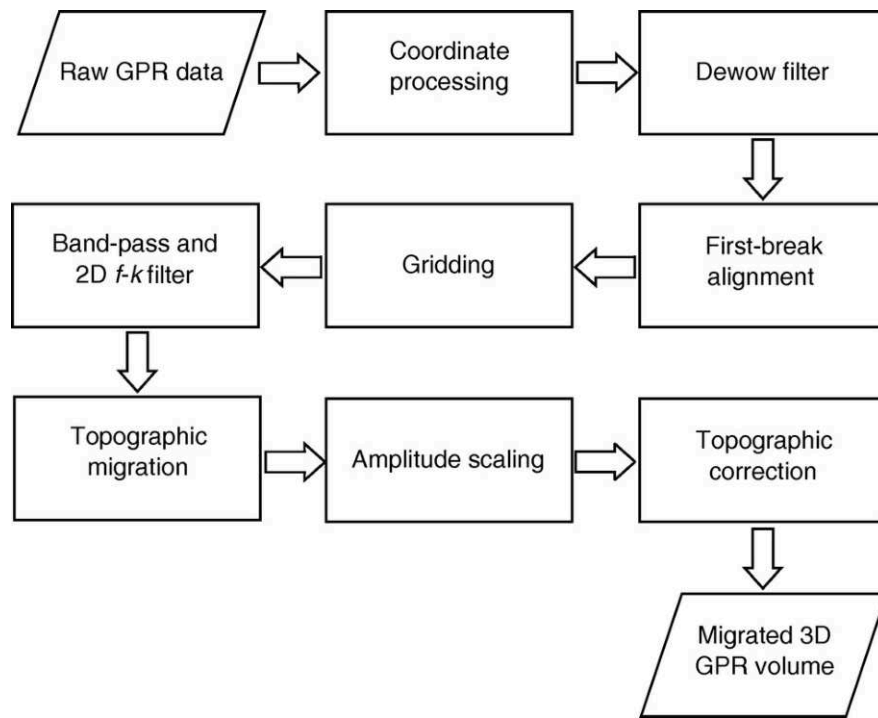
Raw GPR data

Coordinate processing

Dewow filter

First-break alignment

Gridding

Band-pass and 2D $f$-$k$ filter

Topographic migration

Amplitude scaling

Topographic correction

Migrated 3D GPR volume